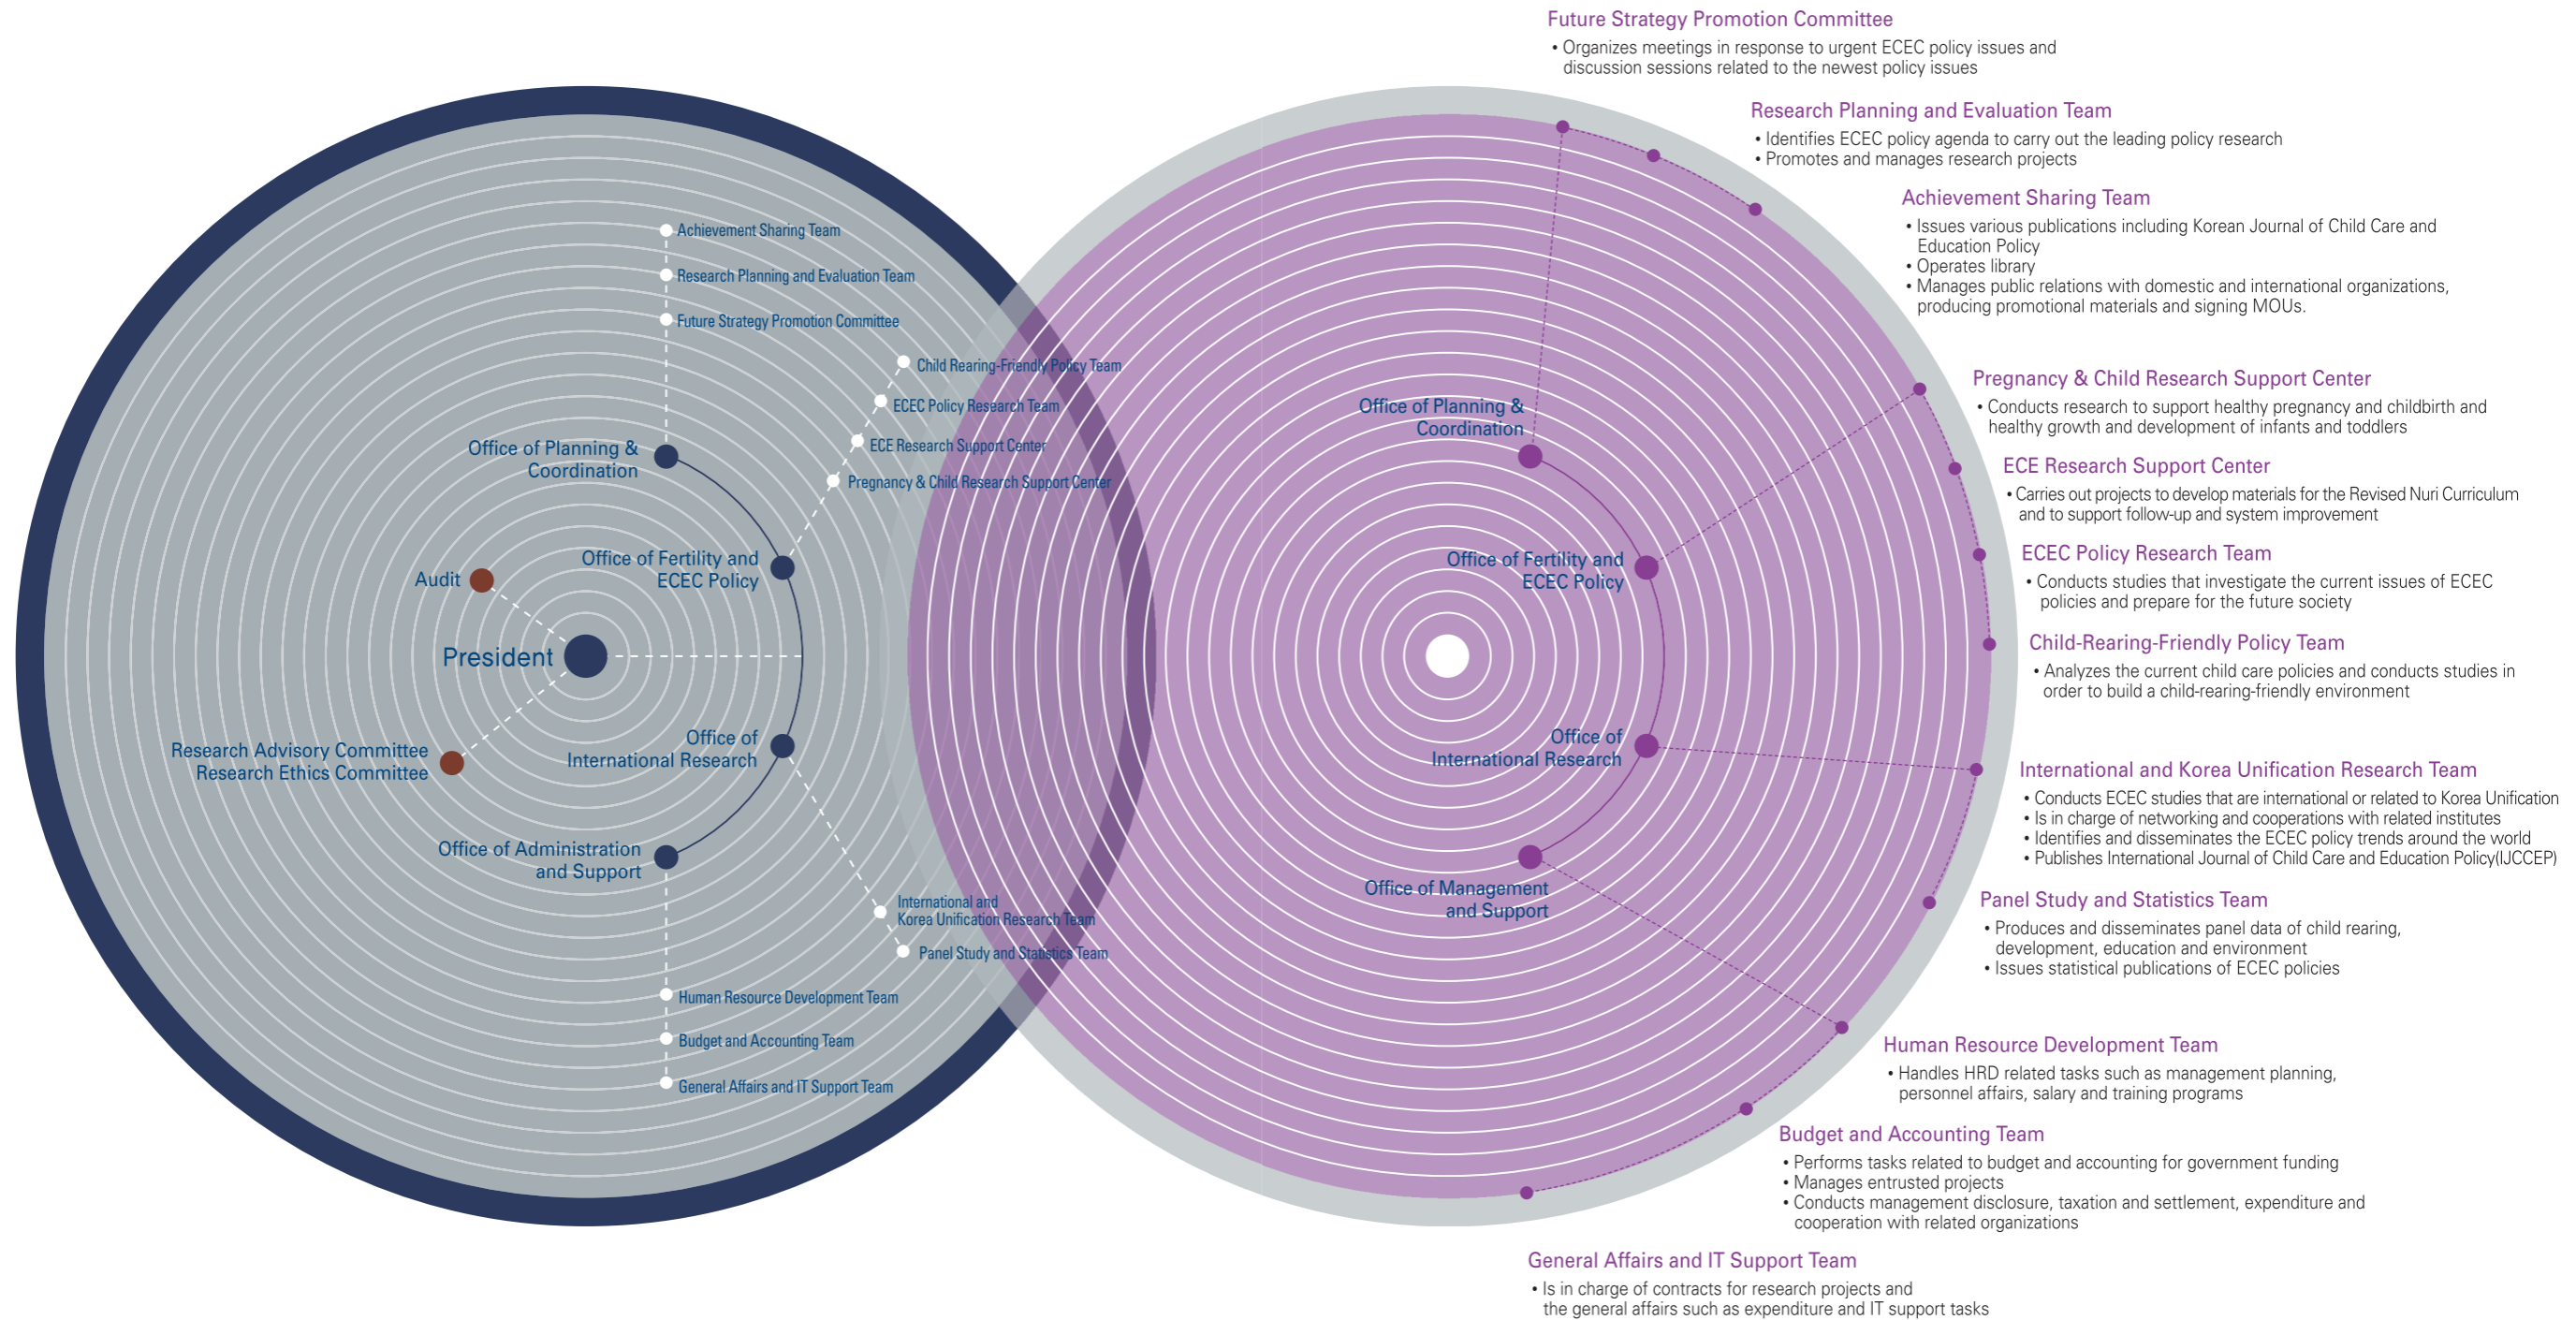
Achievement Sharing Team
Research Planning and Evaluation Team
Future Strategy Promotion Committee
Child Rearing-Friendly Policy Team
ECEC Policy Research Team
ECE Research Support Center
Pregnancy & Child Research Support Center

Office of Planning & Coordination
Office of Fertility and ECEC Policy
Audit
President
Research Advisory Committee
Research Ethics Committee
Office of International Research
Office of Administration and Support

International and Korea Unification Research Team
Panel Study and Statistics Team
Human Resource Development Team
Budget and Accounting Team
General Affairs and IT Support Team

Office of Planning & Coordination
Office of Fertility and ECEC Policy
Office of International Research
Office of Management and Support

Future Strategy Promotion Committee
• Organizes meetings in response to urgent ECEC policy issues and discussion sessions related to the newest policy issues

Research Planning and Evaluation Team
• Identifies ECEC policy agenda to carry out the leading policy research
• Promotes and manages research projects

Achievement Sharing Team
• Issues various publications including Korean Journal of Child Care and Education Policy
• Operates library
• Manages public relations with domestic and international organizations, producing promotional materials and signing MOUs.

Pregnancy & Child Research Support Center
• Conducts research to support healthy pregnancy and childbirth and healthy growth and development of infants and toddlers

ECE Research Support Center
• Carries out projects to develop materials for the Revised Nuri Curriculum and to support follow-up and system improvement

ECEC Policy Research Team
• Conducts studies that investigate the current issues of ECEC policies and prepare for the future society

Child-Rearing-Friendly Policy Team
• Analyzes the current child care policies and conducts studies in order to build a child-rearing-friendly environment

International and Korea Unification Research Team
• Conducts ECEC studies that are international or related to Korea Unification
• Is in charge of networking and cooperations with related institutes
• Identifies and disseminates the ECEC policy trends around the world
• Publishes International Journal of Child Care and Education Policy(IJCCEP)

Panel Study and Statistics Team
• Produces and disseminates panel data of child rearing, development, education and environment
• Issues statistical publications of ECEC policies

Human Resource Development Team
• Handles HRD related tasks such as management planning, personnel affairs, salary and training programs

Budget and Accounting Team
• Performs tasks related to budget and accounting for government funding
• Manages entrusted projects
• Conducts management disclosure, taxation and settlement, expenditure and cooperation with related organizations

General Affairs and IT Support Team
• Is in charge of contracts for research projects and the general affairs such as expenditure and IT support tasks